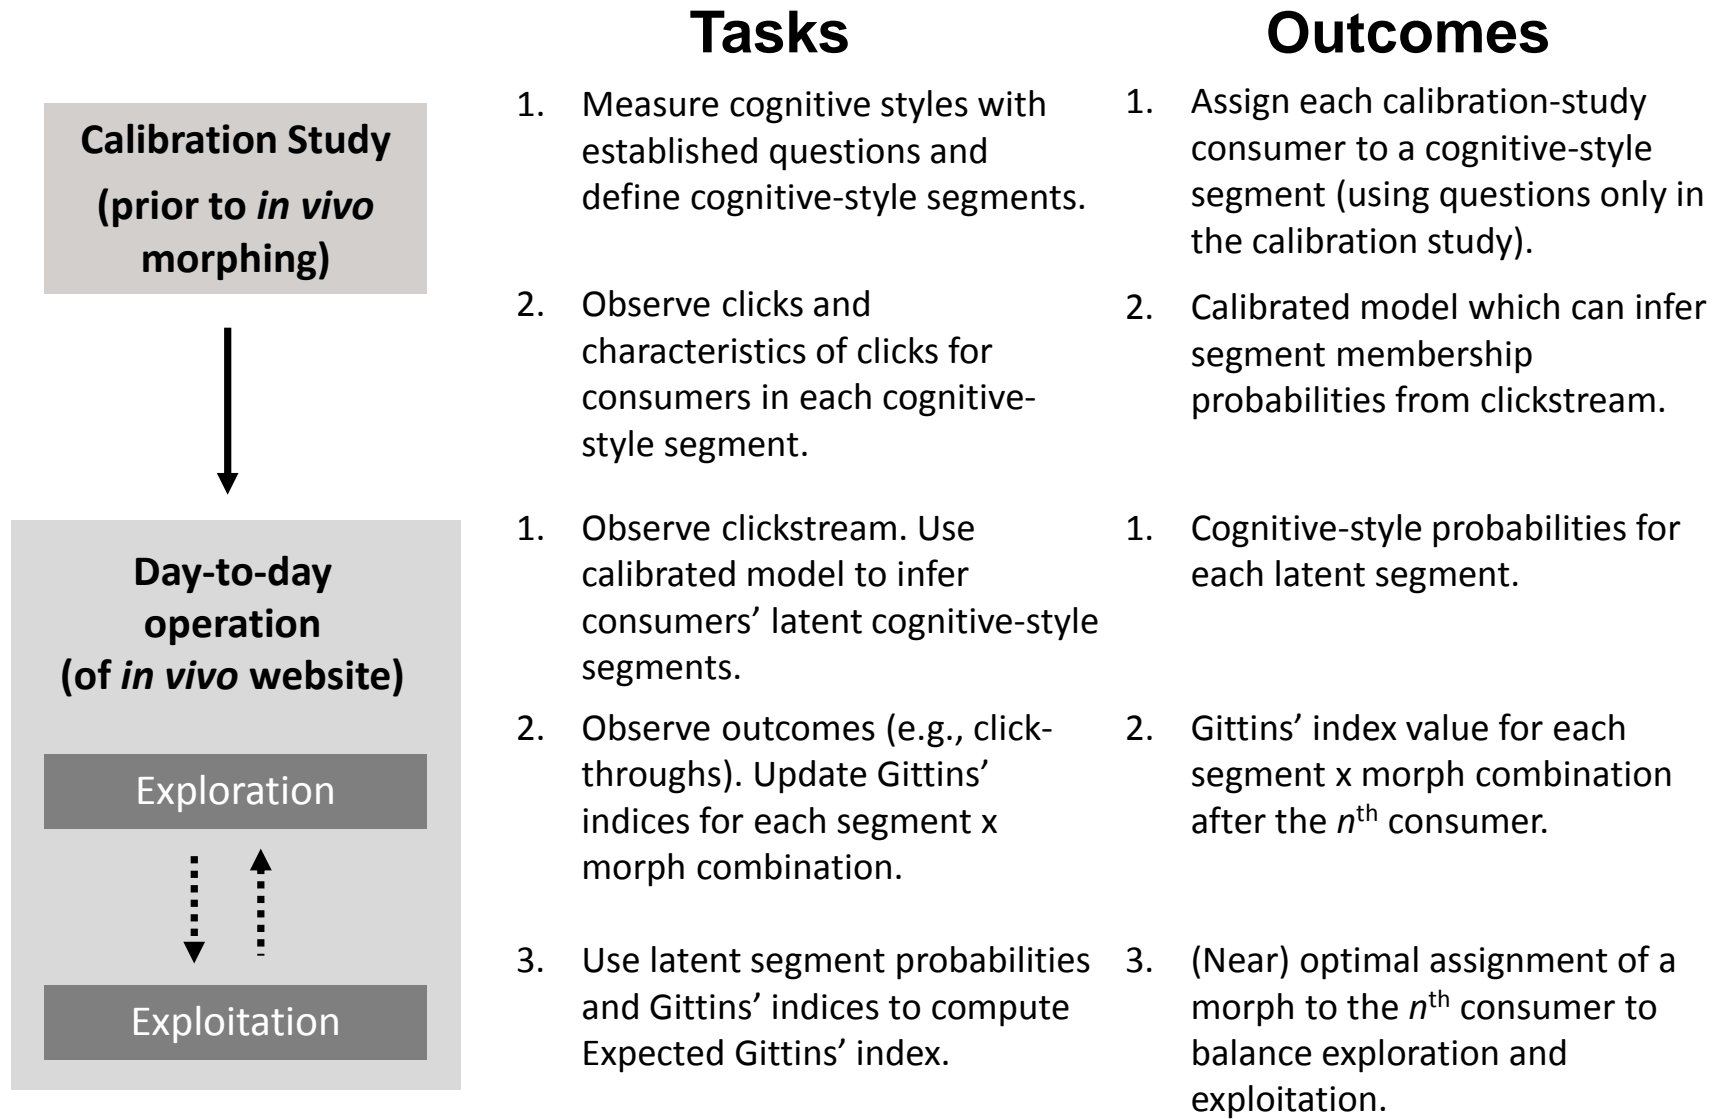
Calibration Study
(prior to *in vivo* morphing)

Day-to-day operation
(of *in vivo* website)

Exploration

Exploitation

**Tasks**

1. Measure cognitive styles with established questions and define cognitive-style segments.

2. Observe clicks and characteristics of clicks for consumers in each cognitive-style segment.

1. Observe clickstream. Use calibrated model to infer consumers' latent cognitive-style segments.

2. Observe outcomes (e.g., click-throughs). Update Gittins' indices for each segment x morph combination.

3. Use latent segment probabilities and Gittins' indices to compute Expected Gittins' index.

**Outcomes**

1. Assign each calibration-study consumer to a cognitive-style segment (using questions only in the calibration study).

2. Calibrated model which can infer segment membership probabilities from clickstream.

1. Cognitive-style probabilities for each latent segment.

2. Gittins' index value for each segment x morph combination after the $n^{th}$ consumer.

3. (Near) optimal assignment of a morph to the $n^{th}$ consumer to balance exploration and exploitation.